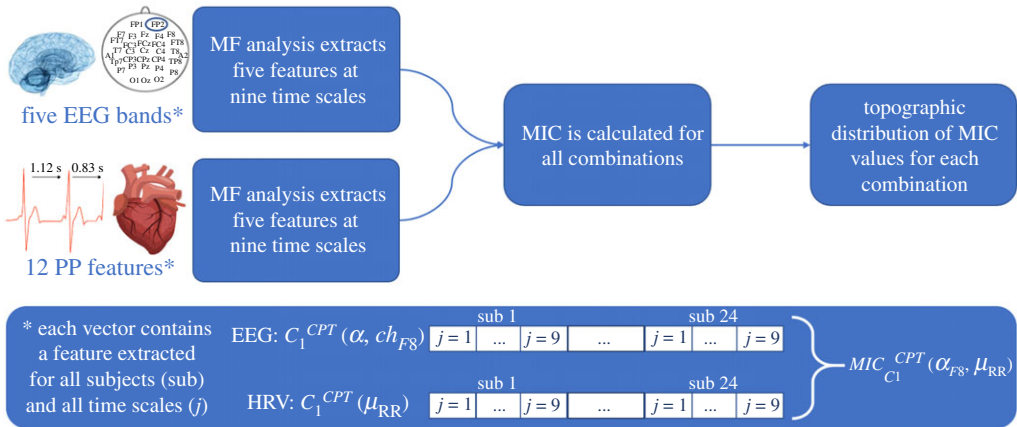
FP1 FP2
F7 F3 Fz F4 F8
FT7 FC3 FCz FC4 FT8
A1 T7 C3 Cz C4 T8 A2
TP7 CP3 CPz CP4 TP8
P7 P3 Pz P4 P8
O1 Oz O2

five EEG bands*

MF analysis extracts five features at nine time scales

1.12 s 0.83 s

12 PP features*

MF analysis extracts five features at nine time scales

MIC is calculated for all combinations

topographic distribution of MIC values for each combination

* each vector contains a feature extracted for all subjects (sub) and all time scales ($j$)

EEG: $C_1^{CPT}(\alpha, ch_{F8})$

sub 1

| $j=1$ | ... | $j=9$ | ... | $j=1$ | ... | $j=9$ |
|---|---|---|---|---|---|---|

sub 24

HRV: $C_1^{CPT}(\mu_{RR})$

sub 1

| $j=1$ | ... | $j=9$ | ... | $j=1$ | ... | $j=9$ |
|---|---|---|---|---|---|---|

sub 24

$MIC_{C1}^{CPT}(\alpha_{F8}, \mu_{RR})$